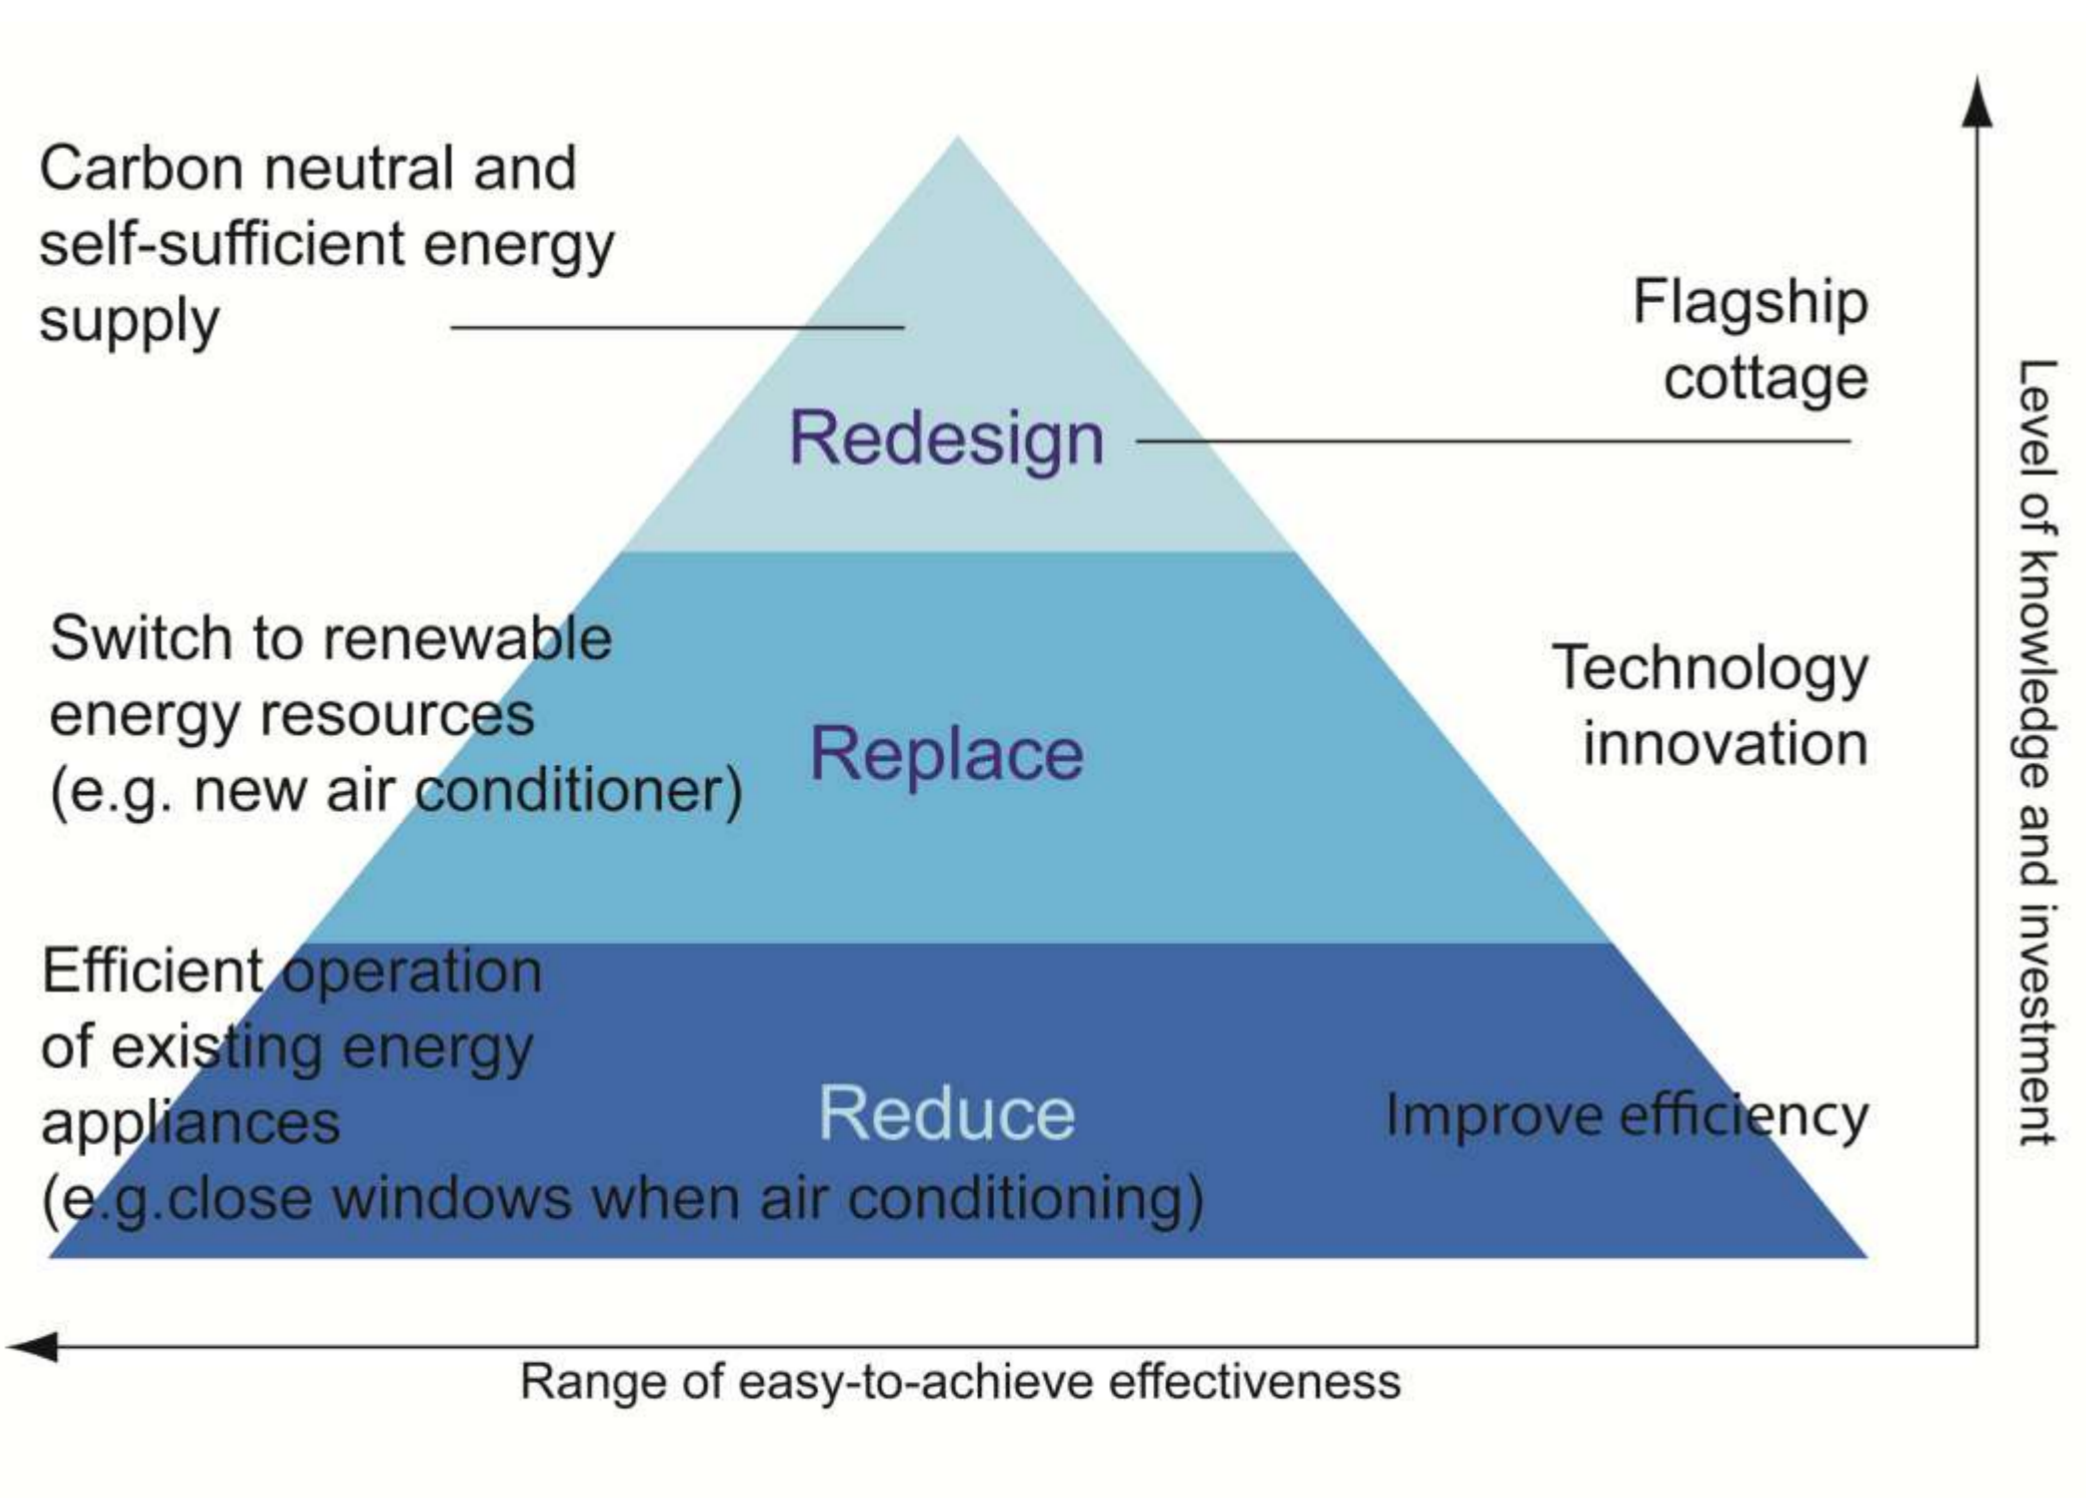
Carbon neutral and self-sufficient energy supply

Redesign

Flagship cottage

Switch to renewable energy resources (e.g. new air conditioner)

Replace

Technology innovation

Efficient operation of existing energy appliances (e.g.close windows when air conditioning)

Reduce

Improve efficiency

Level of knowledge and investment

Range of easy-to-achieve effectiveness